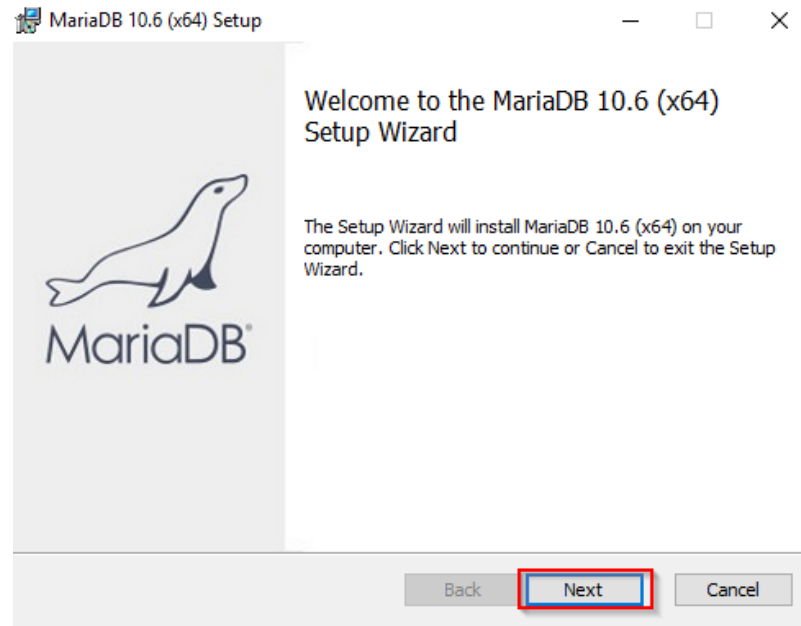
MariaDB 10.6 (x64) Setup

MariaDB®

Welcome to the MariaDB 10.6 (x64) Setup Wizard

The Setup Wizard will install MariaDB 10.6 (x64) on your computer. Click Next to continue or Cancel to exit the Setup Wizard.

Back
Next
Cancel